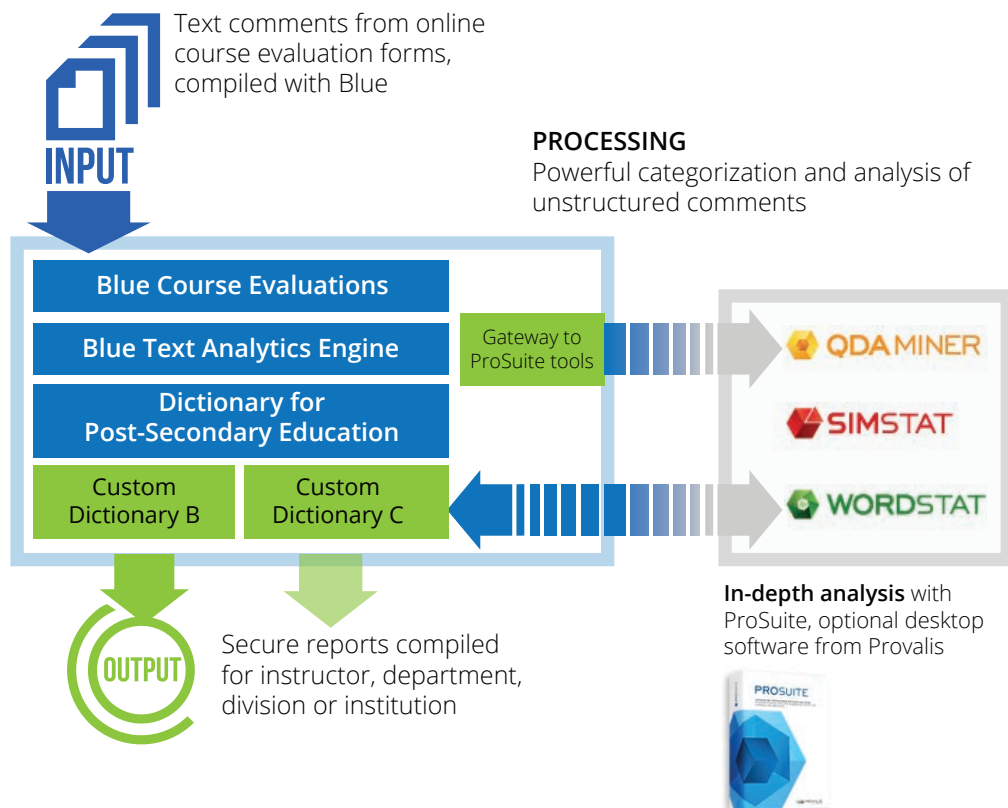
Text comments from online course evaluation forms, compiled with Blue

INPUT

PROCESSING
Powerful categorization and analysis of unstructured comments

Blue Course Evaluations

Blue Text Analytics Engine

Gateway to ProSuite tools

Dictionary for Post-Secondary Education

Custom Dictionary B

Custom Dictionary C

QDA MINER

SIMSTAT

WORDSTAT

OUTPUT

Secure reports compiled for instructor, department, division or institution

**In-depth analysis** with ProSuite, optional desktop software from Provalis

PROSUITE

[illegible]